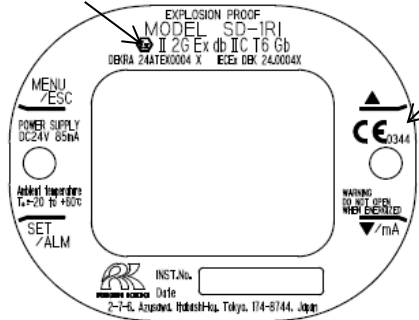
EXPLOSION PROOF
MODEL SD-1RI
II 2G Ex db IIC T6 Gb
DEKRA 24ATEX0004 X IECEx DEK 24.0004X

MENU
/ESC

POWER SUPPLY
DC24V 85mA

Ambient temperature
$T_a$=-20 to +60°C

SET
/ALM

▲
CE 0344

WARNING
DO NOT OPEN
WHEN ENERGIZED
▼/mA

RK
RIKEN KEIKI
INST.No.
Date
2-7-6, Azusawa, Itabashi-Ku, Tokyo, 174-8744, Japan